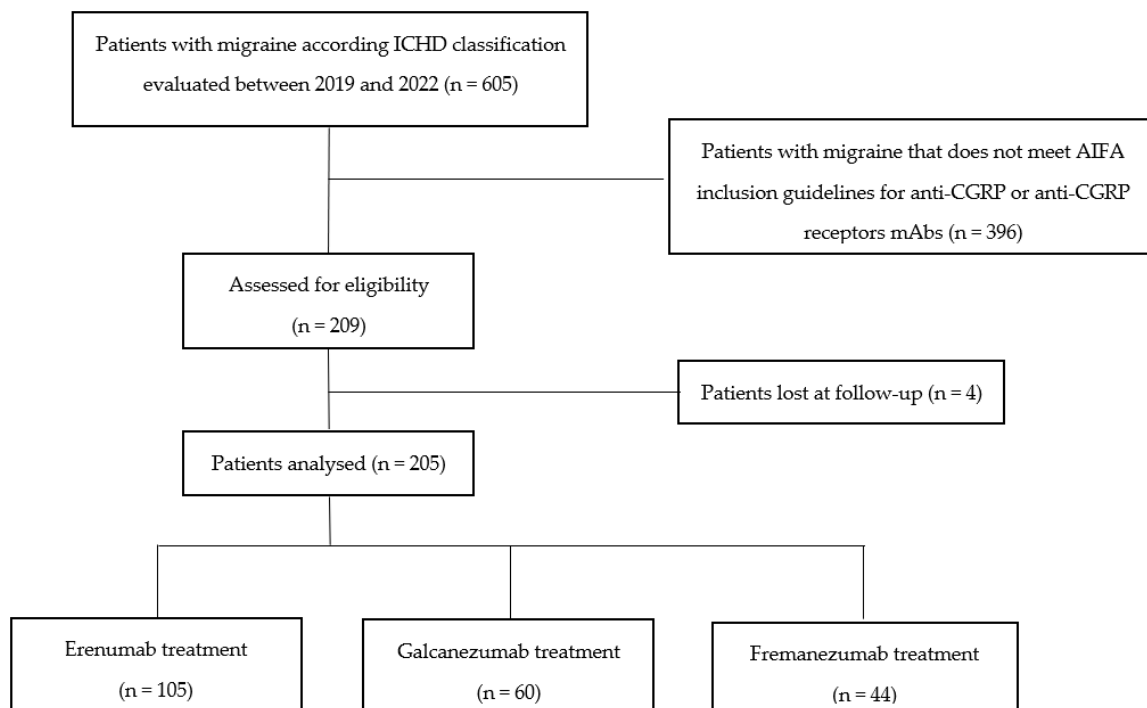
Patients with migraine according ICHD classification evaluated between 2019 and 2022 (n = 605)

Patients with migraine that does not meet AIFA inclusion guidelines for anti-CGRP or anti-CGRP receptors mAbs (n = 396)

Assessed for eligibility (n = 209)

Patients lost at follow-up (n = 4)

Patients analysed (n = 205)

Erenumab treatment (n = 105)

Galcanezumab treatment (n = 60)

Fremanezumab treatment (n = 44)